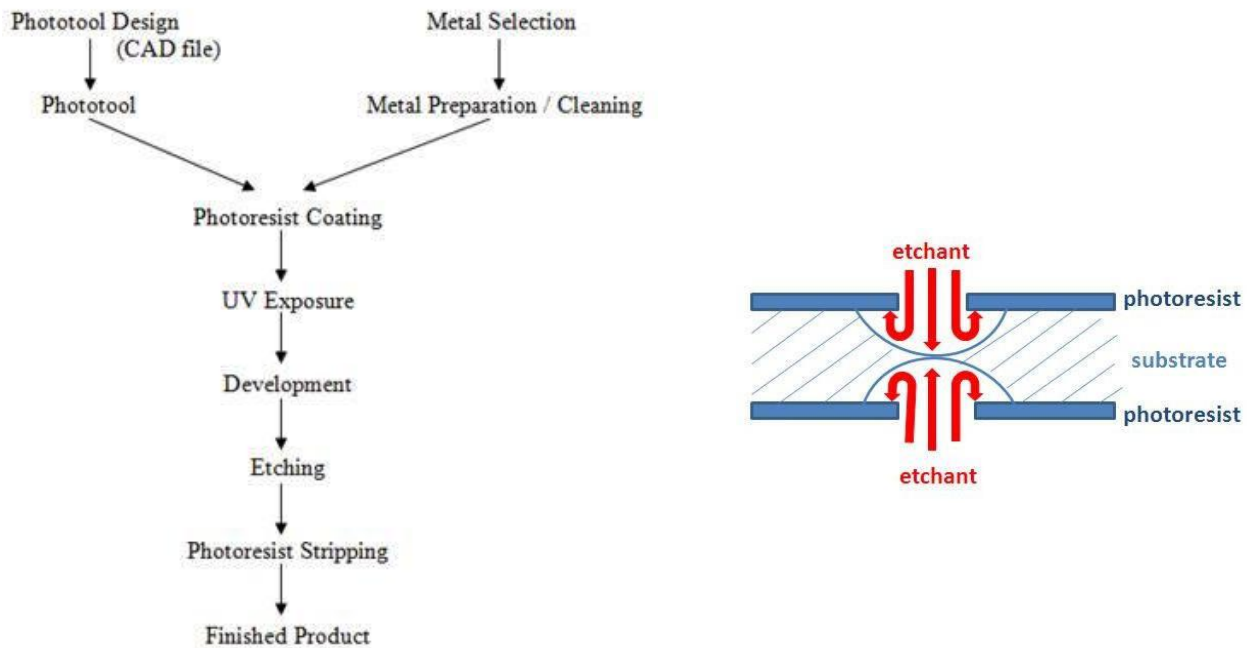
Phototool Design
(CAD file)

Metal Selection

Phototool

Metal Preparation / Cleaning

Photoresist Coating

UV Exposure

Development

Etching

Photoresist Stripping

Finished Product

etchant

photoresist

substrate

photoresist

etchant